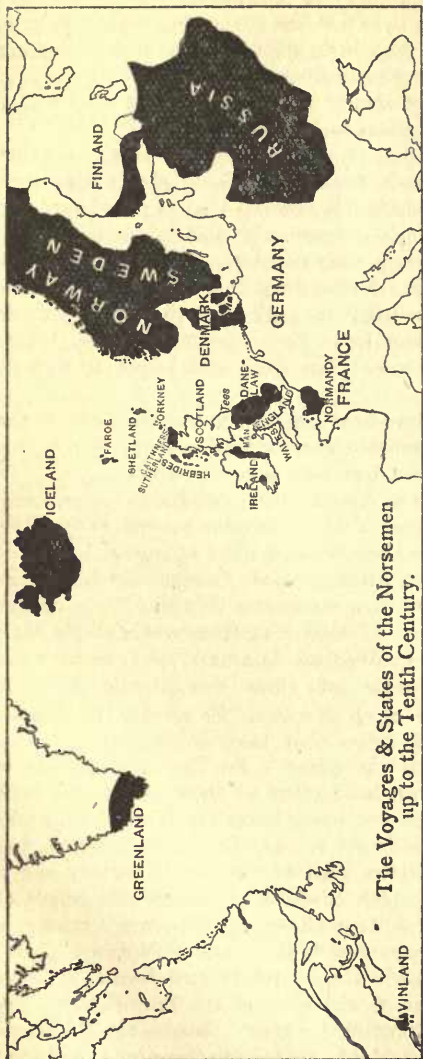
FINLAND

RUSSIA

NORWAY

SWEDEN

GERMANY

DENMARK

FRANCE

NORMANDY

DANE-LAW

ENGLAND

WALES

MAN

IRELAND

SCOTLAND

Tees

ORKNEY

CAITHNESS

SUTHERLAND

HEBRIDES

SHETLAND

FAROE

ICELAND

GREENLAND

VINLAND

The Voyages & States of the Norsemen up to the Tenth Century.